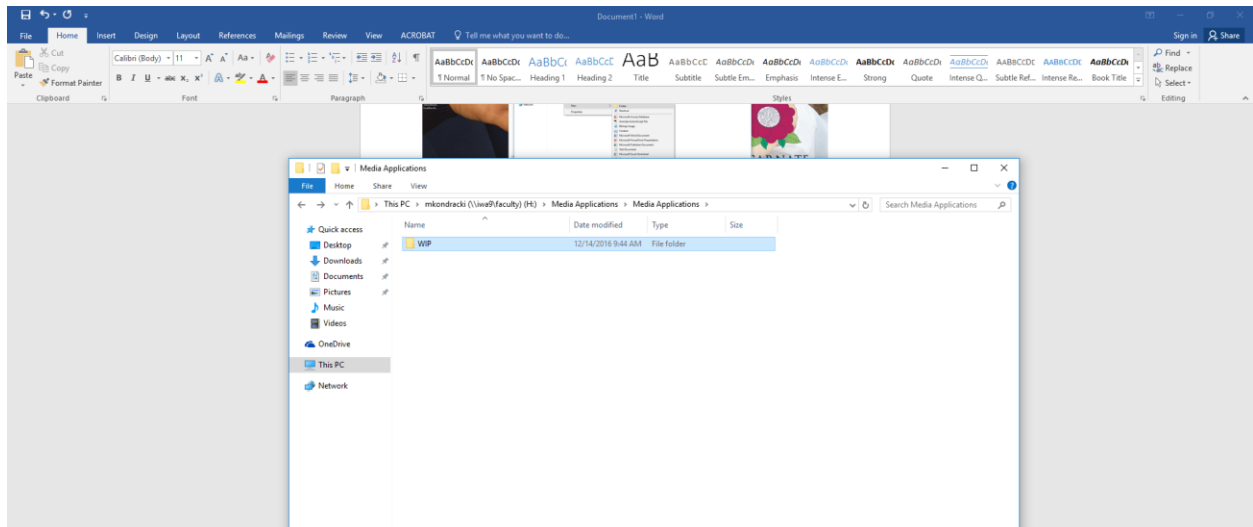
Document1 - Word

File Home Insert Design Layout References Mailings Review View ACROBAT Tell me what you want to do...

Sign in Share

Cut
Copy
Paste
Format Painter
Clipboard

Calibri (Body) 11
Font

Paragraph

AaBbCcDc ¶ Normal
AaBbCcDc ¶ No Spac...
AaBbCc Heading 1
AaBbCcC Heading 2
AaB Title
AaBbCcC Subtitle
AaBbCcDc Subtle Em...
AaBbCcDc Emphasis
AaBbCcDc Intense E...
AaBbCcDc Strong
AaBbCcDc Quote
AaBbCcDc Intense Q...
AaBbCcDc Subtle Ref...
AaBbCcDc Intense Re...
AaBbCcDc Book Title
Styles

Find
Replace
Select
Editing

Media Applications

File Home Share View

This PC > mkondracki (\\iwa9\faculty) (H:) > Media Applications > Media Applications >

Search Media Applications

Quick access
Desktop
Downloads
Documents
Pictures
Music
Videos
OneDrive
This PC
Network

| Name | Date modified | Type | Size |
|---|---|---|---|
| WIP | 12/14/2016 9:44 AM | File folder | |